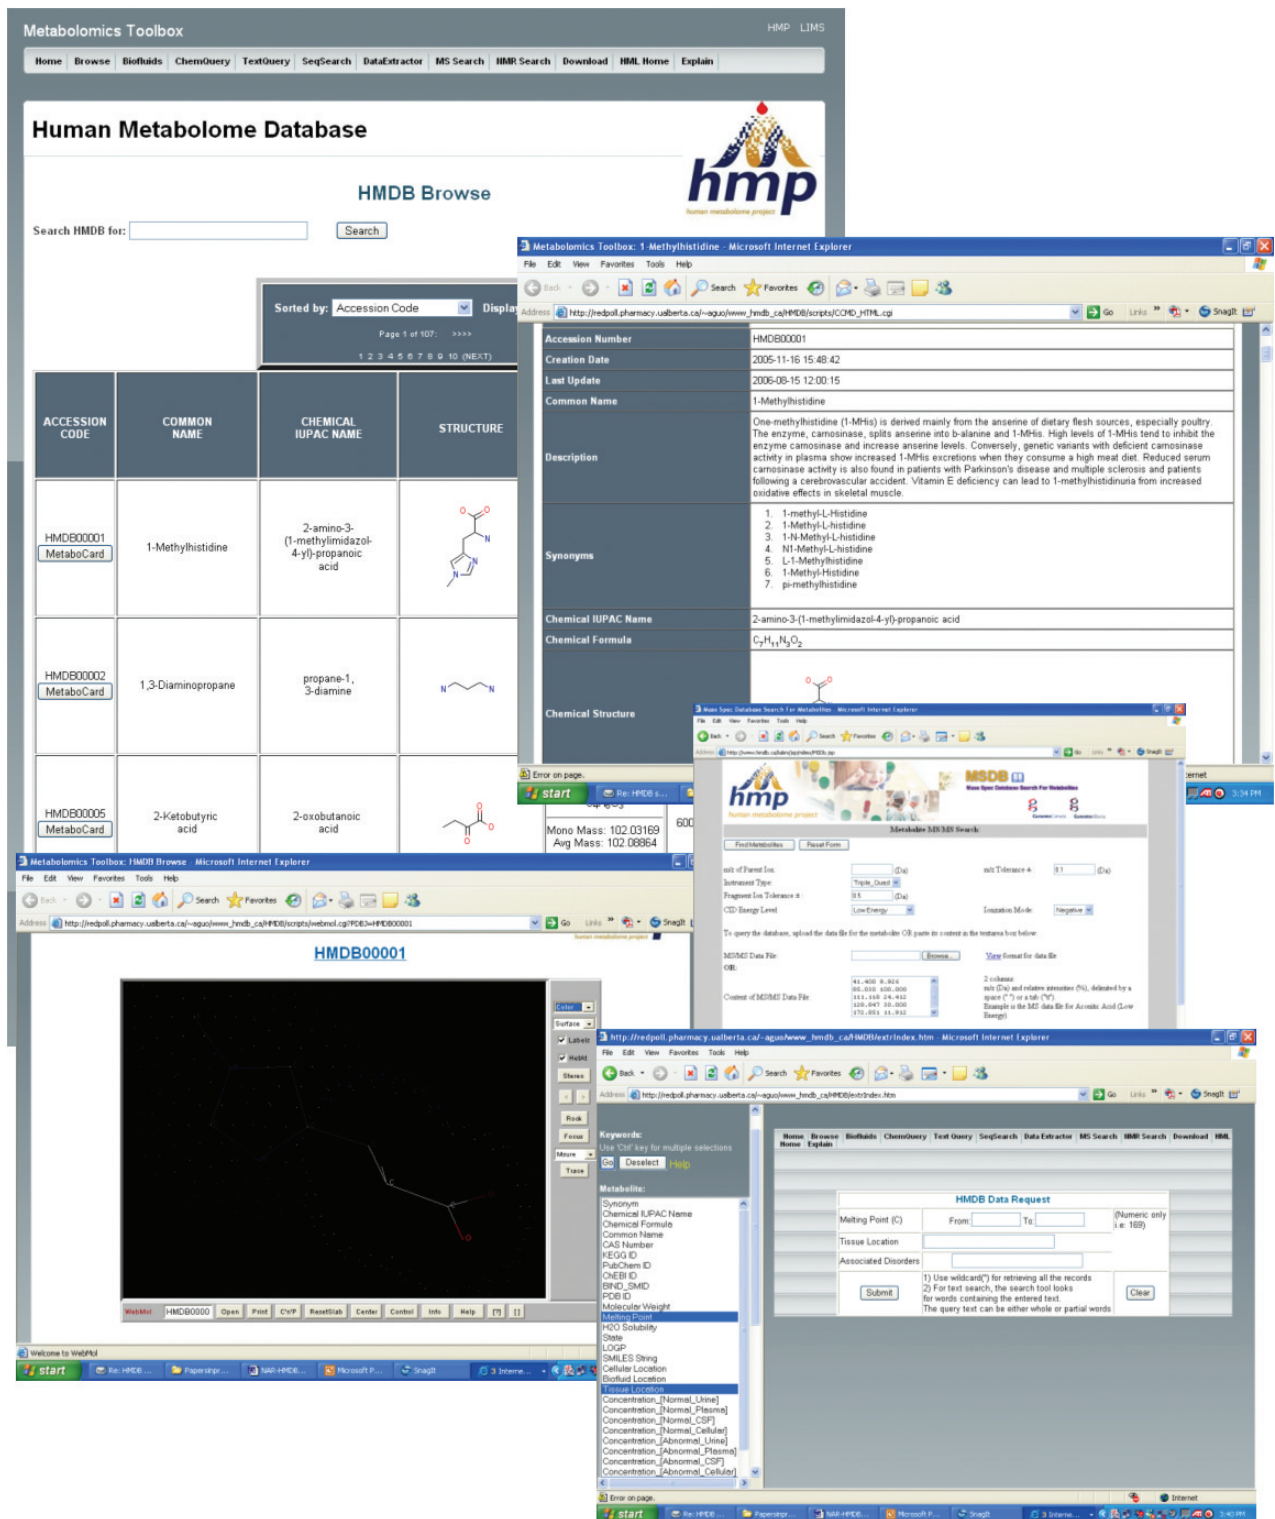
Metabolomics Toolbox

HMP LIMS

Home | Browse | Biofluids | ChemQuery | TextQuery | SeqSearch | DataExtractor | MS Search | NMR Search | Download | HML Home | Explain

Human Metabolome Database

hmp
human metabolome project

HMDB Browse

Search HMDB for: Search

Sorted by: Accession Code Display

Page 1 of 107: >>>>

1 2 3 4 5 6 7 8 9 10 (NEXT)

| ACCESSION CODE | COMMON NAME | CHEMICAL IUPAC NAME | STRUCTURE |
|---|---|---|---|
| HMDB00001 MetaboCard | 1-Methylhistidine | 2-amino-3-(1-methylimidazol-4-yl)-propanoic acid | |
| HMDB00002 MetaboCard | 1,3-Diaminopropane | propane-1,3-diamine | |
| HMDB00005 MetaboCard | 2-Ketobutyric acid | 2-oxobutanoic acid | |

Metabolomics Toolbox: 1-Methylhistidine - Microsoft Internet Explorer

File Edit View Favorites Tools Help

Back Search Favorites

Address http://redpoll.pharmacy.ualberta.ca/~aguo/www_hmdb_ca/HMDB/scripts/CCMD_HTML.cgi Go Links SnagIt

| Accession Number | HMDB00001 |
|---|---|
| Creation Date | 2005-11-16 15:48:42 |
| Last Update | 2006-08-15 12:00:15 |
| Common Name | 1-Methylhistidine |
| Description | One-methylhistidine (1-MHis) is derived mainly from the anserine of dietary flesh sources, especially poultry. The enzyme, carnosinase, splits anserine into b-alanine and 1-MHis. High levels of 1-MHis tend to inhibit the enzyme carnosinase and increase anserine levels. Conversely, genetic variants with deficient carnosinase activity in plasma show increased 1-MHis excretions when they consume a high meat diet. Reduced serum carnosinase activity is also found in patients with Parkinson's disease and multiple sclerosis and patients following a cerebrovascular accident. Vitamin E deficiency can lead to 1-methylhistidinuria from increased oxidative effects in skeletal muscle. |
| Synonyms | 1. 1-methyl-L-Histidine 2. 1-Methyl-L-histidine 3. 1-N-Methyl-L-histidine 4. N1-Methyl-L-histidine 5. L-1-Methylhistidine 6. 1-Methyl-Histidine 7. pi-methylhistidine |
| Chemical IUPAC Name | 2-amino-3-(1-methylimidazol-4-yl)-propanoic acid |
| Chemical Formula | $C_7H_{11}N_3O_2$ |
| Chemical Structure | |

Error on page.

start Re: HMDB s...

Mono Mass: 102.03169
Avg Mass: 102.08864

Mass Spec Database Search for Metabolites - Microsoft Internet Explorer

MSDB

Metabolite MS/MS Search

Find Metabolites Reset Form

m/z of Parent Ion (Da) m/z Tolerance ± 0.1 (Da)
Instrument Type Triple_Quad
Fragment Ion Tolerance ± 0.5 (Da)
CID Energy Level Low Energy Ionization Mode Negative

To query the database, upload the data file for the metabolite OR paste its content in the textarea box below.

MS/MS Data File Browse... View format for data file
OR
Content of MS/MS Data File

2 columns: m/z (Da) and relative intensities (%), delimited by a space (" ") or a tab ("\t"). Example is the MS data file for Acconitic Acid (Low Energy)

Metabolomics Toolbox: HMDB Browse - Microsoft Internet Explorer

File Edit View Favorites Tools Help

Address http://redpoll.pharmacy.ualberta.ca/~aguo/www_hmdb_ca/HMDB/scripts/webmol.cgi?PDB=HMDB00001

HMDB00001

Color Surface Labels HetAt Stereo Rock Focus Measure Trace

WebMol HMDB0000 Open Print CV/P ResetSlab Center Control Info Help

Welcome to WebMol

start Re: HMDB ... Papersinpr... NAR-HMDB... Microsoft P... SnagIt 3 Interne...

http://redpoll.pharmacy.ualberta.ca/~aguo/www_hmdb_ca/HMDB/extrIndex.htm - Microsoft Internet Explorer

File Edit View Favorites Tools Help

Address http://redpoll.pharmacy.ualberta.ca/~aguo/www_hmdb_ca/HMDB/extrIndex.htm

Keywords:
Use 'Ctrl' key for multiple selections
Go Deselect Help

Metabolite:
Synonym
Chemical IUPAC Name
Chemical Formula
Common Name
CAS Number
KEGG ID
PubChem ID
ChEBI ID
BIND_SMID
PDB ID
Molecular Weight
Melting Point
H2O Solubility
State
LOGP
SMILES String
Cellular Location
Biofluid Location
Tissue Location
Concentration_[Normal_Urine]
Concentration_[Normal_Plasma]
Concentration_[Normal_CSF]
Concentration_[Normal_Cellular]
Concentration_[Abnormal_Urine]
Concentration_[Abnormal_Plasma]
Concentration_[Abnormal_CSF]
Concentration_[Abnormal_Cellular]

Home | Browse | Biofluids | ChemQuery | Text Query | SeqSearch | Data Extractor | MS Search | NMR Search | Download | HML Home | Explain

HMDB Data Request

Melting Point (C) From: To: (Numeric only i.e. 169)
Tissue Location
Associated Disorders

Submit

1) Use wildcard(*) for retrieving all the records
2) For text search, the search tool looks for words containing the entered text.
The query text can be either whole or partial words

Clear

Error on page. Internet

start Re: HMDB ... Papersinpr... NAR-HMDB... Microsoft P... SnagIt 3 Interne... 3:40 PM